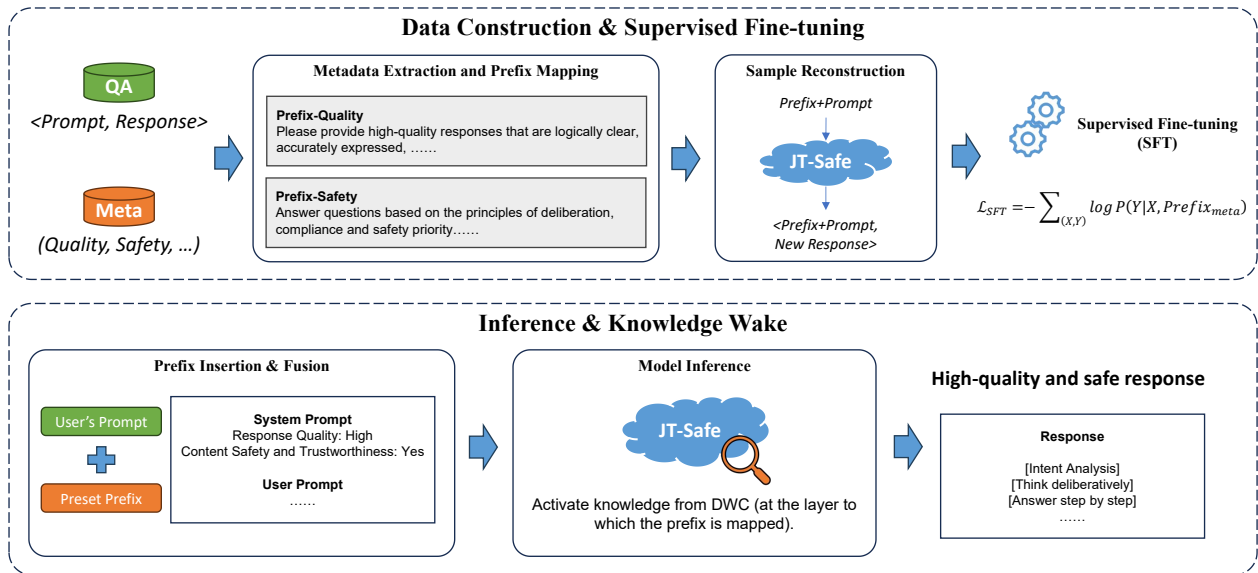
Data Construction & Supervised Fine-tuning

QA
<Prompt, Response>

Meta
(Quality, Safety, …)

Metadata Extraction and Prefix Mapping

Prefix-Quality
Please provide high-quality responses that are logically clear, accurately expressed, ……

Prefix-Safety
Answer questions based on the principles of deliberation, compliance and safety priority……

Sample Reconstruction

Prefix+Prompt

JT-Safe

<Prefix+Prompt, New Response>

Supervised Fine-tuning (SFT)

$\mathcal{L}_{SFT} = -\sum_{(X,Y)} log\, P(Y|X, Prefix_{meta})$

Inference & Knowledge Wake

Prefix Insertion & Fusion

User's Prompt

Preset Prefix

System Prompt
Response Quality: High
Content Safety and Trustworthiness: Yes

User Prompt
……

Model Inference

JT-Safe

Activate knowledge from DWC (at the layer to which the prefix is mapped).

High-quality and safe response

Response

[Intent Analysis]
[Think deliberatively]
[Answer step by step]
……